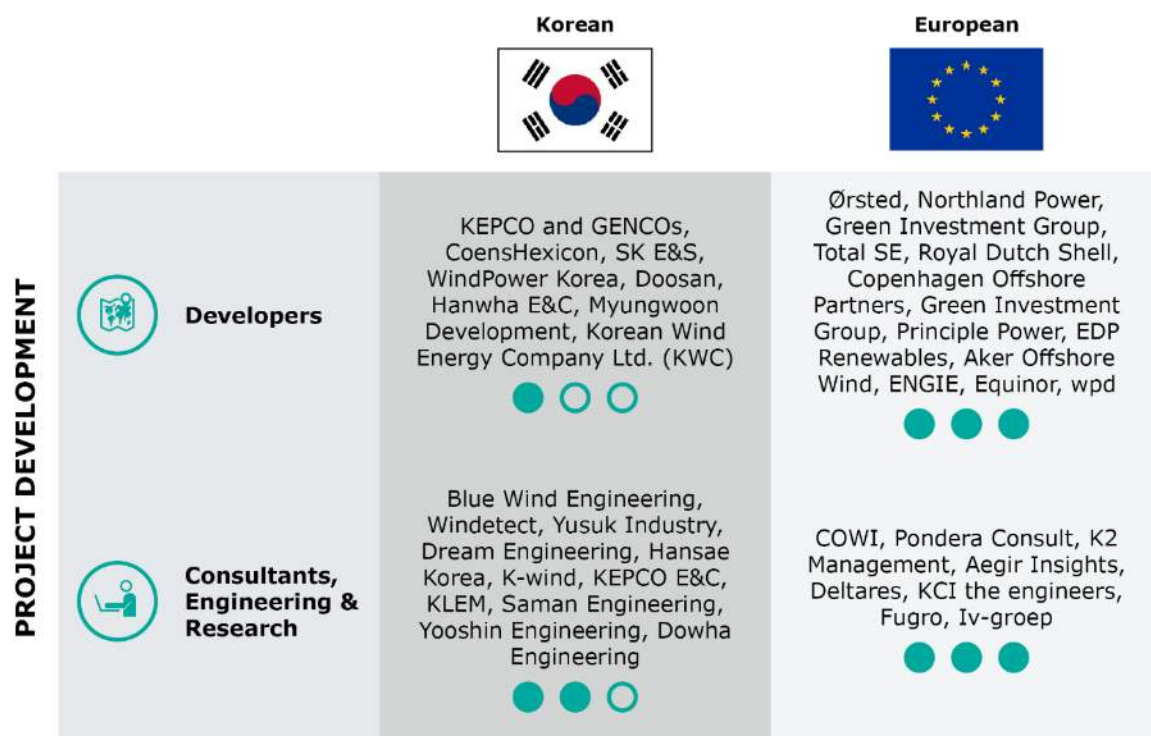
| | | Korean | European |
|---|---|---|---|
| PROJECT DEVELOPMENT | Developers | KEPCO and GENCOs, CoensHexicon, SK E&S, WindPower Korea, Doosan, Hanwha E&C, Myungwoon Development, Korean Wind Energy Company Ltd. (KWC) | Ørsted, Northland Power, Green Investment Group, Total SE, Royal Dutch Shell, Copenhagen Offshore Partners, Green Investment Group, Principle Power, EDP Renewables, Aker Offshore Wind, ENGIE, Equinor, wpd |
| | Consultants, Engineering & Research | Blue Wind Engineering, Windetect, Yusuk Industry, Dream Engineering, Hansae Korea, K-wind, KEPCO E&C, KLEM, Saman Engineering, Yooshin Engineering, Dowha Engineering | COWI, Pondera Consult, K2 Management, Aegir Insights, Deltares, KCI the engineers, Fugro, Iv-groep |